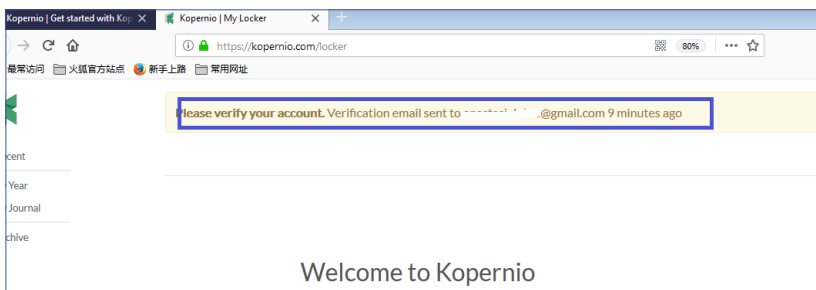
Kopernio | Get started with Kop
Kopernio | My Locker
https://kopernio.com/locker
80%
最常访问 火狐官方站点 新手上路 常用网址
Please verify your account. Verification email sent to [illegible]@gmail.com 9 minutes ago
cent
Year
Journal
chive
Welcome to Kopernio